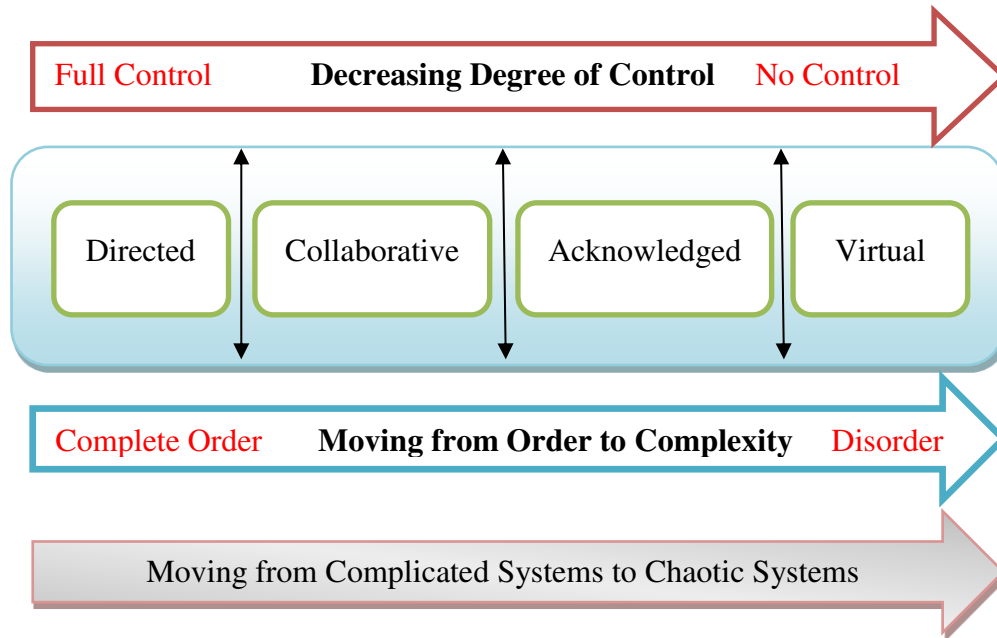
Full Control Decreasing Degree of Control No Control

Directed

Collaborative

Acknowledged

Virtual

Complete Order Moving from Order to Complexity Disorder

Moving from Complicated Systems to Chaotic Systems